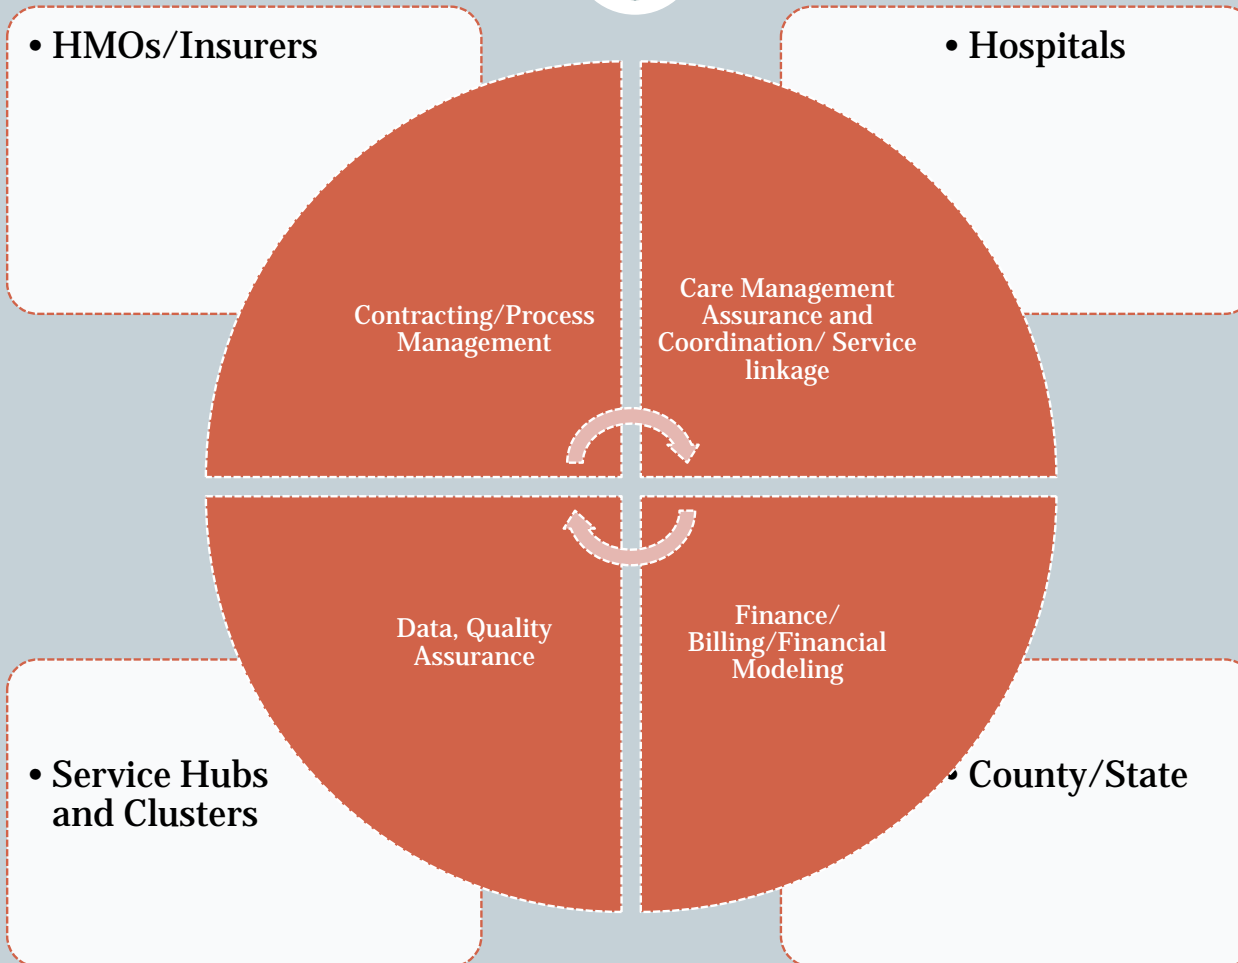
• HMOs/Insurers

• Hospitals

Contracting/Process Management

Care Management Assurance and Coordination/ Service linkage

Data, Quality Assurance

Finance/ Billing/Financial Modeling

• Service Hubs and Clusters

• County/State